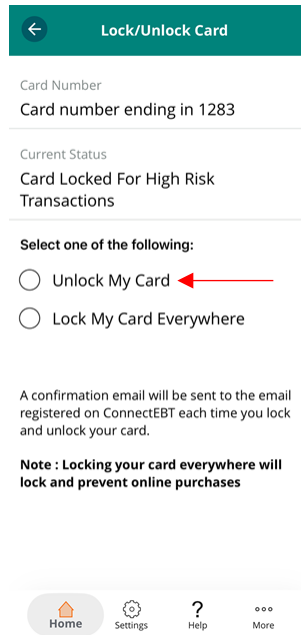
Lock/Unlock Card

Card Number
Card number ending in 1283

Current Status
Card Locked For High Risk Transactions

Select one of the following:

Unlock My Card

Lock My Card Everywhere

A confirmation email will be sent to the email registered on ConnectEBT each time you lock and unlock your card.

Note : Locking your card everywhere will lock and prevent online purchases

Home
Settings
Help
More